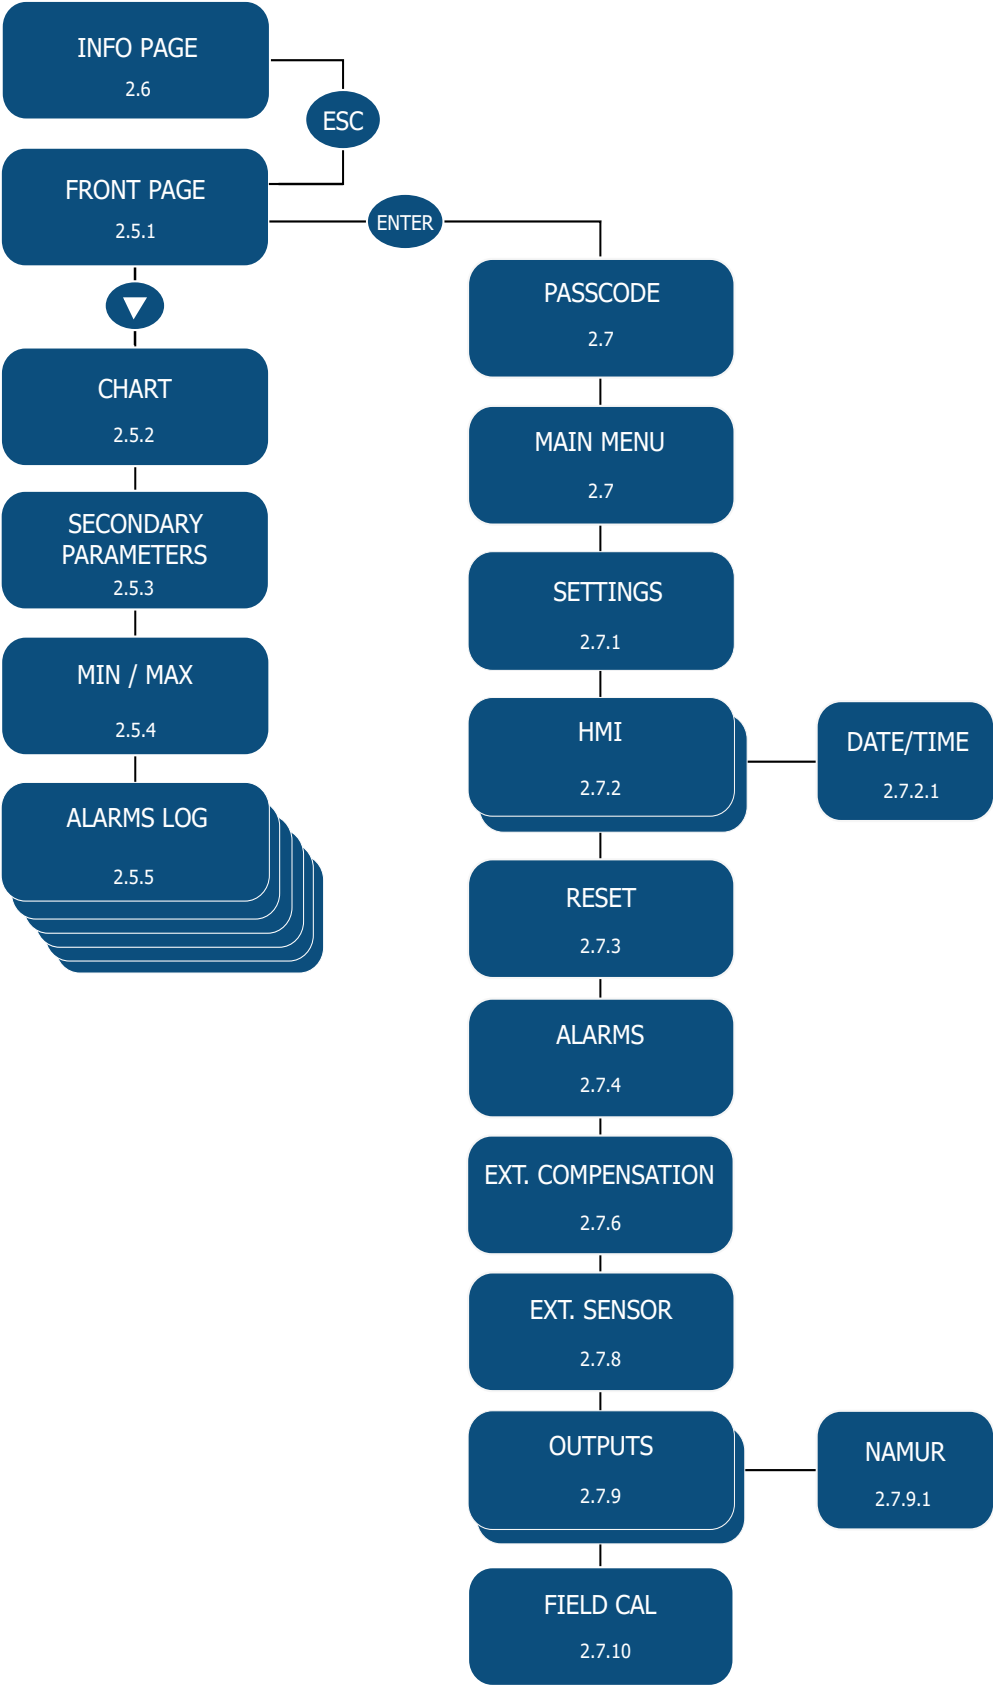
INFO PAGE
2.6

ESC

FRONT PAGE
2.5.1

ENTER

CHART
2.5.2

SECONDARY PARAMETERS
2.5.3

MIN / MAX
2.5.4

ALARMS LOG
2.5.5

PASSCODE
2.7

MAIN MENU
2.7

SETTINGS
2.7.1

HMI
2.7.2

DATE/TIME
2.7.2.1

RESET
2.7.3

ALARMS
2.7.4

EXT. COMPENSATION
2.7.6

EXT. SENSOR
2.7.8

OUTPUTS
2.7.9

NAMUR
2.7.9.1

FIELD CAL
2.7.10